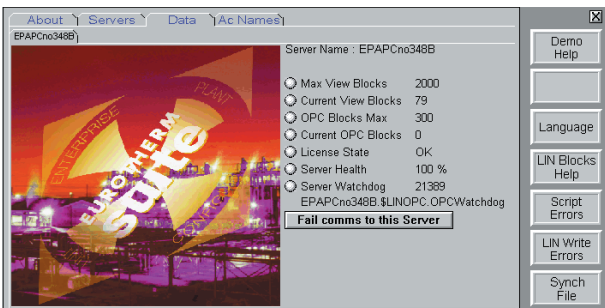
About Servers Data Ac Names

EPAPCno348B

ENTERPRISE PLANT EUROTHERM Suite CONTROL

Server Name : EPAPCno348B

Max View Blocks 2000
Current View Blocks 79
OPC Blocks Max 300
Current OPC Blocks 0
License State OK
Server Health 100 %
Server Watchdog 21389
EPAPCno348B.$LINOPC.OPCWatchdog

Fail comms to this Server

X

Demo Help

Language

LIN Blocks Help

Script Errors

LIN Write Errors

Synch File